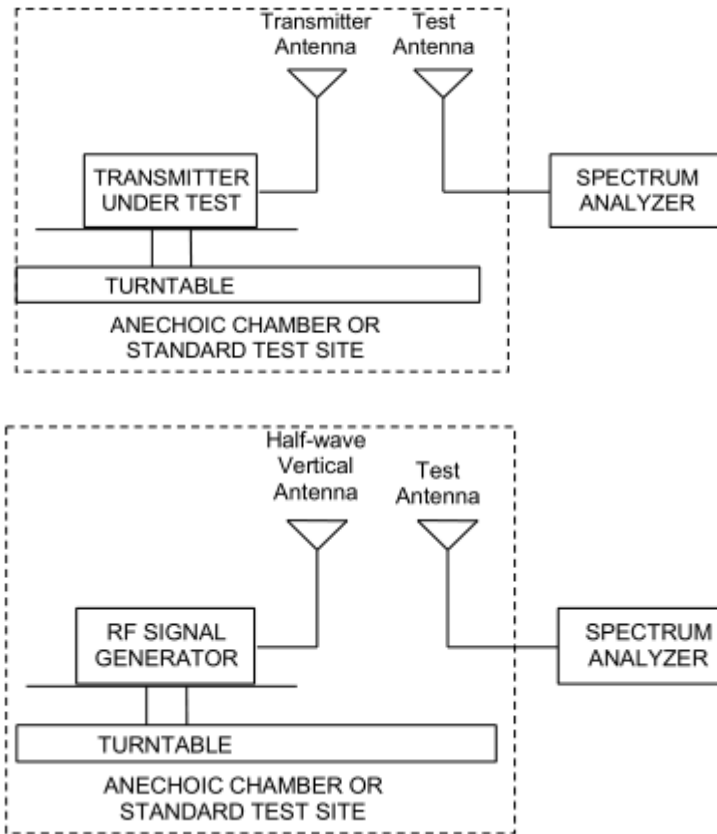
Transmitter Antenna

Test Antenna

TRANSMITTER UNDER TEST

SPECTRUM ANALYZER

TURNTABLE

ANECHOIC CHAMBER OR STANDARD TEST SITE

Half-wave Vertical Antenna

Test Antenna

RF SIGNAL GENERATOR

SPECTRUM ANALYZER

TURNTABLE

ANECHOIC CHAMBER OR STANDARD TEST SITE